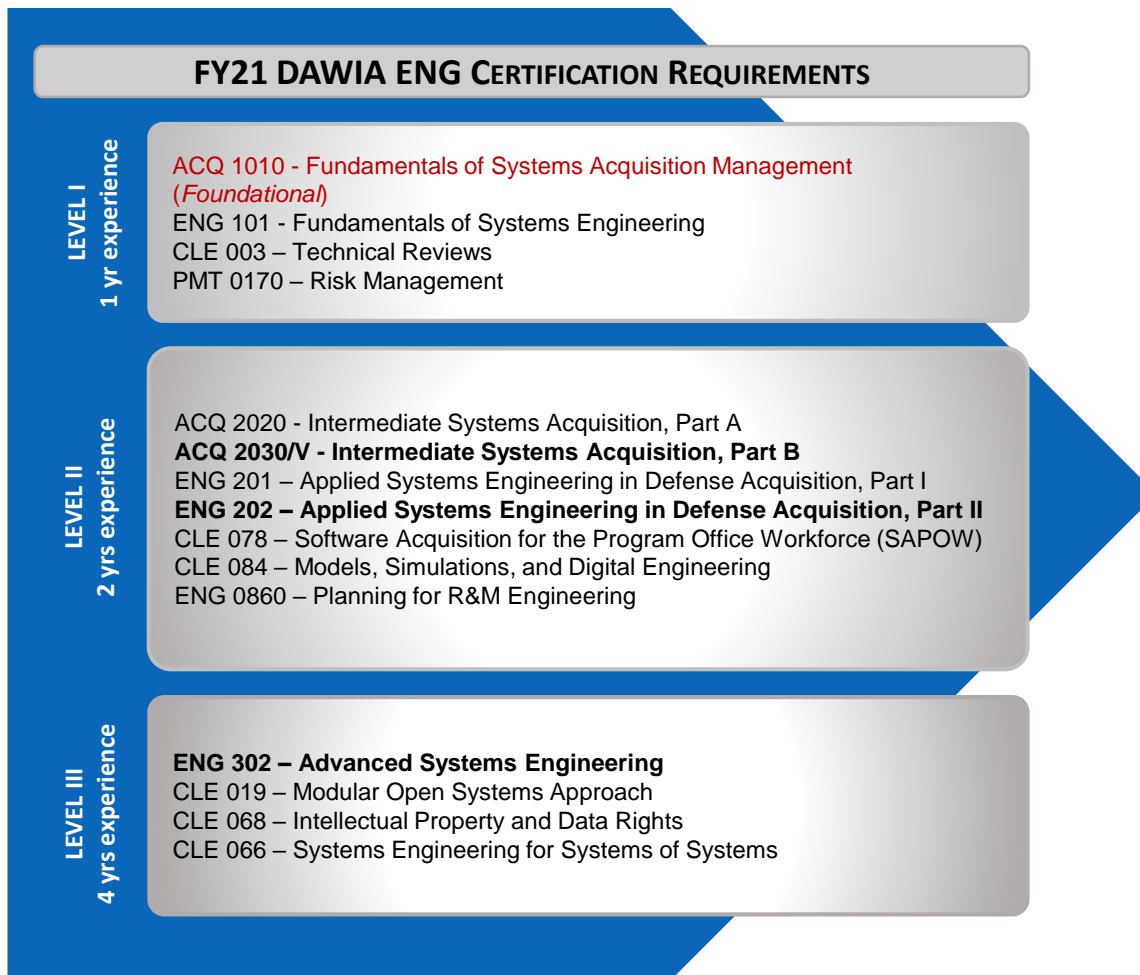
FY21 DAWIA ENG CERTIFICATION REQUIREMENTS

LEVEL I
1 yr experience

ACQ 1010 - Fundamentals of Systems Acquisition Management (Foundational)
ENG 101 - Fundamentals of Systems Engineering
CLE 003 – Technical Reviews
PMT 0170 – Risk Management

LEVEL II
2 yrs experience

ACQ 2020 - Intermediate Systems Acquisition, Part A
ACQ 2030/V - Intermediate Systems Acquisition, Part B
ENG 201 – Applied Systems Engineering in Defense Acquisition, Part I
ENG 202 – Applied Systems Engineering in Defense Acquisition, Part II
CLE 078 – Software Acquisition for the Program Office Workforce (SAPOW)
CLE 084 – Models, Simulations, and Digital Engineering
ENG 0860 – Planning for R&M Engineering

LEVEL III
4 yrs experience

ENG 302 – Advanced Systems Engineering
CLE 019 – Modular Open Systems Approach
CLE 068 – Intellectual Property and Data Rights
CLE 066 – Systems Engineering for Systems of Systems